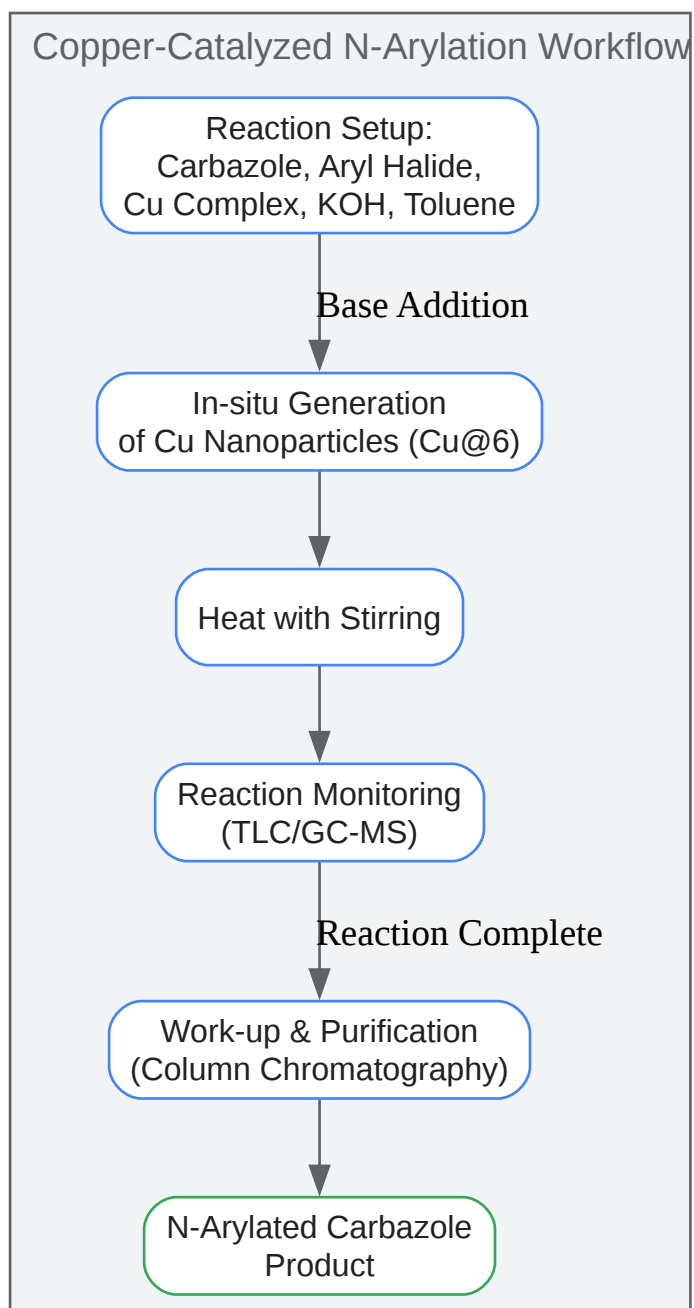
Copper-Catalyzed N-Arylation Workflow

Reaction Setup:
Carbazole, Aryl Halide,
Cu Complex, KOH, Toluene

Base Addition

In-situ Generation
of Cu Nanoparticles (Cu@6)

Heat with Stirring

Reaction Monitoring
(TLC/GC-MS)

Reaction Complete

Work-up & Purification
(Column Chromatography)

N-Arylated Carbazole
Product